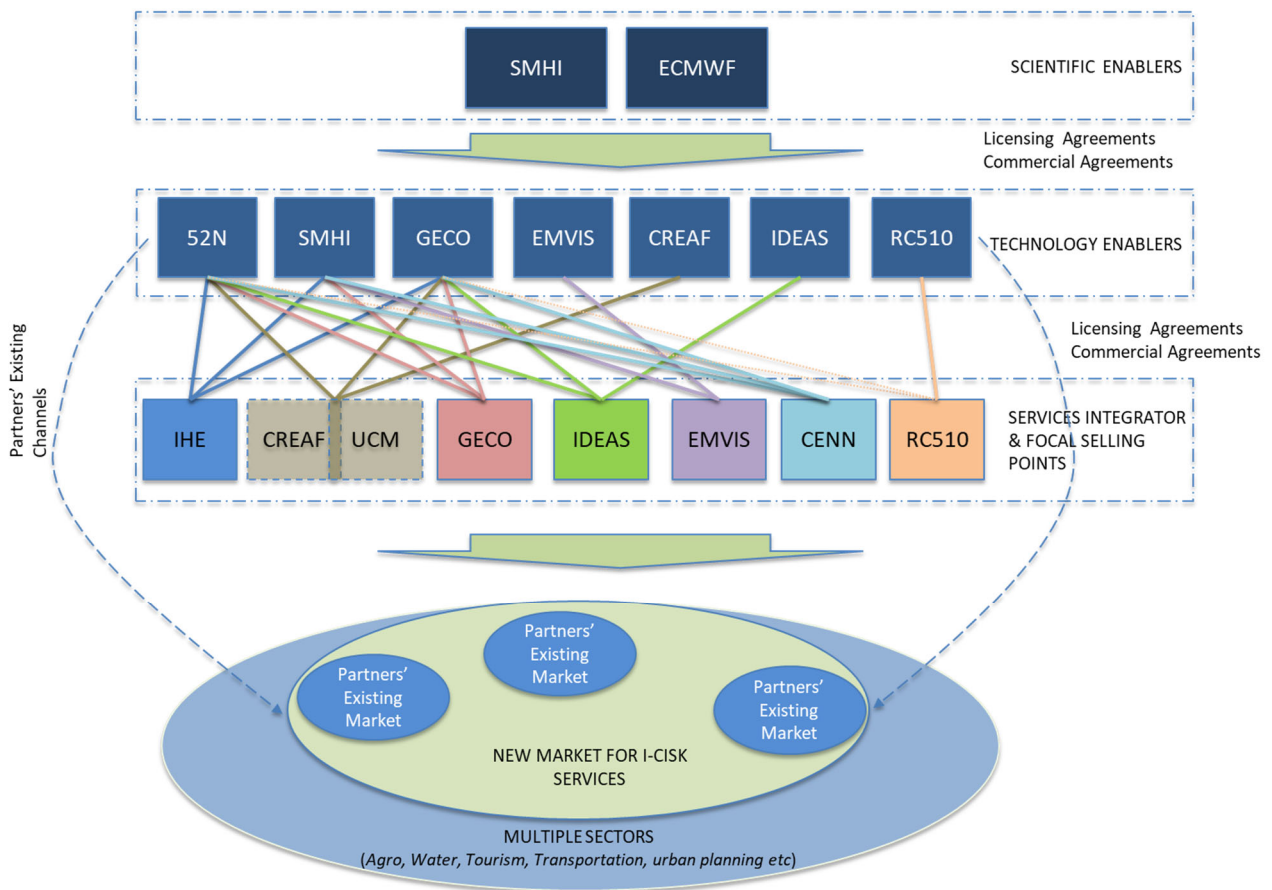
SMHI
ECMWF
SCIENTIFIC ENABLERS

Licensing Agreements
Commercial Agreements

52N
SMHI
GECO
EMVIS
CREAF
IDEAS
RC510
TECHNOLOGY ENABLERS

Licensing Agreements
Commercial Agreements

Partners' Existing Channels

IHE
CREAF
UCM
GECO
IDEAS
EMVIS
CENN
RC510
SERVICES INTEGRATOR & FOCAL SELLING POINTS

Partners' Existing Market
Partners' Existing Market
Partners' Existing Market

NEW MARKET FOR I-CISK SERVICES

MULTIPLE SECTORS
(Agro, Water, Tourism, Transportation, urban planning etc)